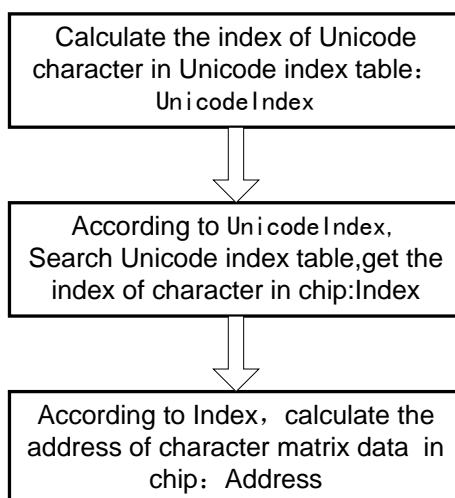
Calculate the index of Unicode character in Unicode index table：UnicodeIndex

According to UnicodeIndex, Search Unicode index table,get the index of character in chip:Index

According to Index，calculate the address of character matrix data in chip：Address